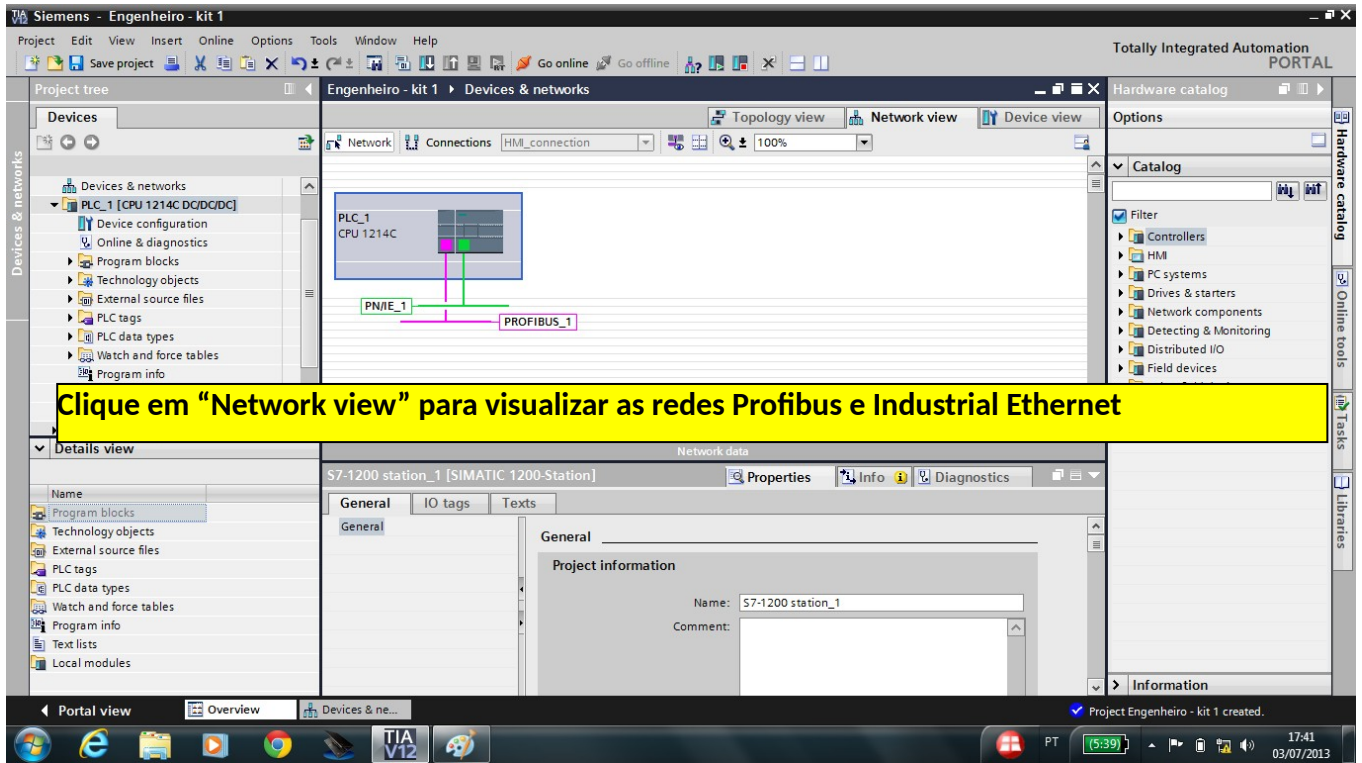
Siemens - Engenheiro - kit 1

Project Edit View Insert Online Options Tools Window Help

Save project Go online Go offline

Totally Integrated Automation
PORTAL

Project tree

Devices

Devices & networks

PLC_1 [CPU 1214C DC/DC/DC]

Device configuration

Online & diagnostics

Program blocks

Technology objects

External source files

PLC tags

PLC data types

Watch and force tables

Program info

Engenheiro - kit 1 ▸ Devices & networks

Topology view Network view Device view

Network Connections HMI_connection 100%

PLC_1
CPU 1214C

PN/IE_1

PROFIBUS_1

Clique em “Network view” para visualizar as redes Profibus e Industrial Ethernet

Details view

Name

Program blocks

Technology objects

External source files

PLC tags

PLC data types

Watch and force tables

Program info

Text lists

Local modules

Network data

S7-1200 station_1 [SIMATIC 1200-Station]

Properties Info Diagnostics

General IO tags Texts

General

General

Project information

Name: S7-1200 station_1

Comment:

Hardware catalog

Options

Catalog

Filter

Controllers

HMI

PC systems

Drives & starters

Network components

Detecting & Monitoring

Distributed I/O

Field devices

Information

Hardware catalog

Online tools

Tasks

Libraries

Devices & networks

Portal view Overview Devices & ne...

Project Engenheiro - kit 1 created.

TIA V12

PT (5:39)

17:41
03/07/2013